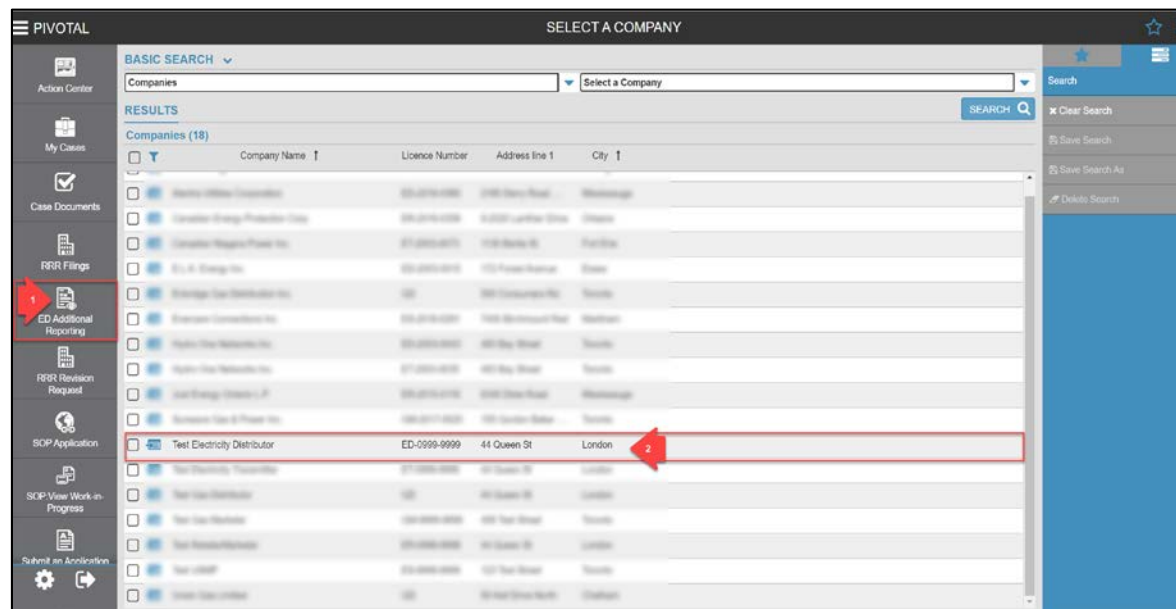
PIVOTAL

SELECT A COMPANY

Action Center

My Cases

Case Documents

RRR Filings

1

ED Additional Reporting

RRR Revision Request

SOP Application

SOP View Work-in-Progress

Submit an Application

BASIC SEARCH

Companies

Select a Company

RESULTS

SEARCH

Companies (18)

| | Company Name | Licence Number | Address line 1 | City |
|---|---|---|---|---|
| | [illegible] | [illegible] | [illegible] | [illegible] |
| | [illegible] | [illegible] | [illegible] | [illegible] |
| | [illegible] | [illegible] | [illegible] | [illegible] |
| | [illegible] | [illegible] | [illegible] | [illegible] |
| | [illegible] | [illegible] | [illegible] | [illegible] |
| | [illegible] | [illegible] | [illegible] | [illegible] |
| | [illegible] | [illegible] | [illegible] | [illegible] |
| | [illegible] | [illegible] | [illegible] | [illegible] |
| | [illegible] | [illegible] | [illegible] | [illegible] |
| | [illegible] | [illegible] | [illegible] | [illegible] |
| | Test Electricity Distributor | ED-0999-9999 | 44 Queen St | London |
| | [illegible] | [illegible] | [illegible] | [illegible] |
| | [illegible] | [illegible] | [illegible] | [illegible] |
| | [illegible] | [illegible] | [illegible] | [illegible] |
| | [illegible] | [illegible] | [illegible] | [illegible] |
| | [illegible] | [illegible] | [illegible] | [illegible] |
| | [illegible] | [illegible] | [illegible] | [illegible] |

2

Search

Clear Search

Save Search

Save Search As

Delete Search